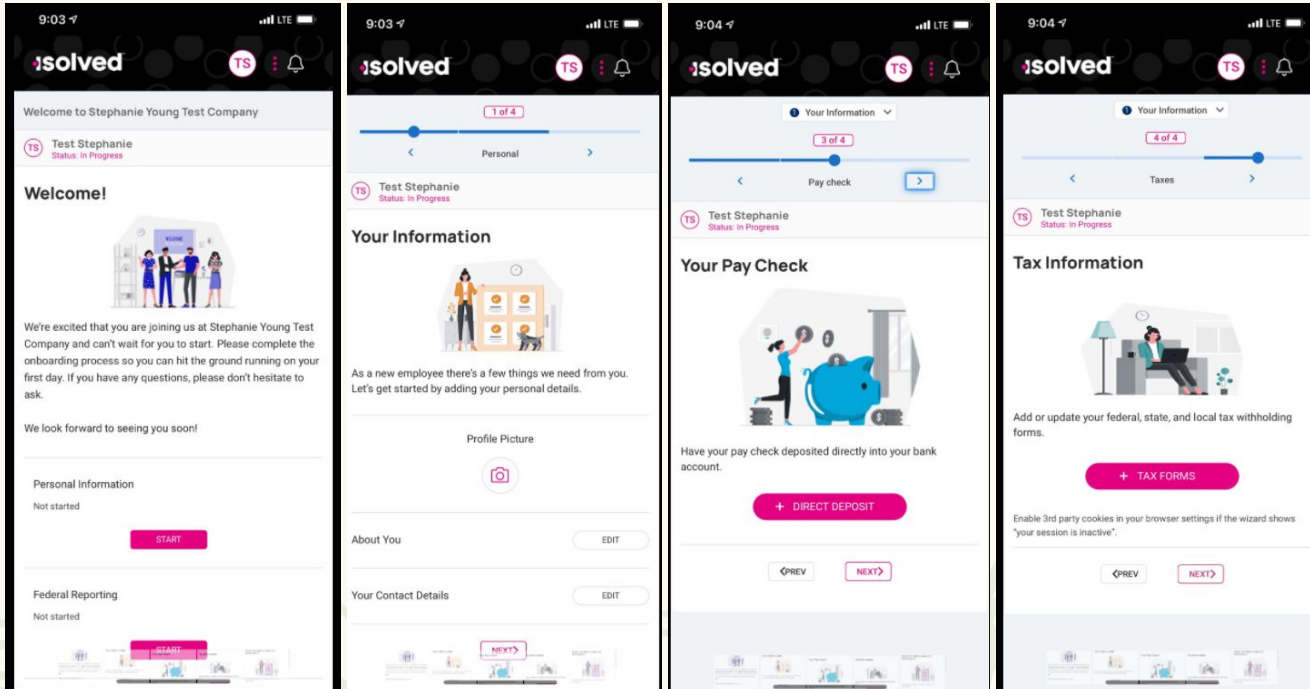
9:03 LTE

isolved

TS

Welcome to Stephanie Young Test Company

TS Test Stephanie
Status: In Progress

Welcome!

We're excited that you are joining us at Stephanie Young Test Company and can't wait for you to start. Please complete the onboarding process so you can hit the ground running on your first day. If you have any questions, please don't hesitate to ask.

We look forward to seeing you soon!

Personal Information
Not started

START

Federal Reporting
Not started

START

9:03 LTE

isolved

TS

1 of 4

Personal

TS Test Stephanie
Status: In Progress

Your Information

As a new employee there's a few things we need from you. Let's get started by adding your personal details.

Profile Picture

About You EDIT

Your Contact Details EDIT

NEXT

9:04 LTE

isolved

TS

Your Information

3 of 4

Pay check

TS Test Stephanie
Status: In Progress

Your Pay Check

Have your pay check deposited directly into your bank account.

+ DIRECT DEPOSIT

PREV NEXT

9:04 LTE

isolved

TS

Your Information

4 of 4

Taxes

TS Test Stephanie
Status: In Progress

Tax Information

Add or update your federal, state, and local tax withholding forms.

+ TAX FORMS

Enable 3rd party cookies in your browser settings if the wizard shows "your session is inactive".

PREV NEXT